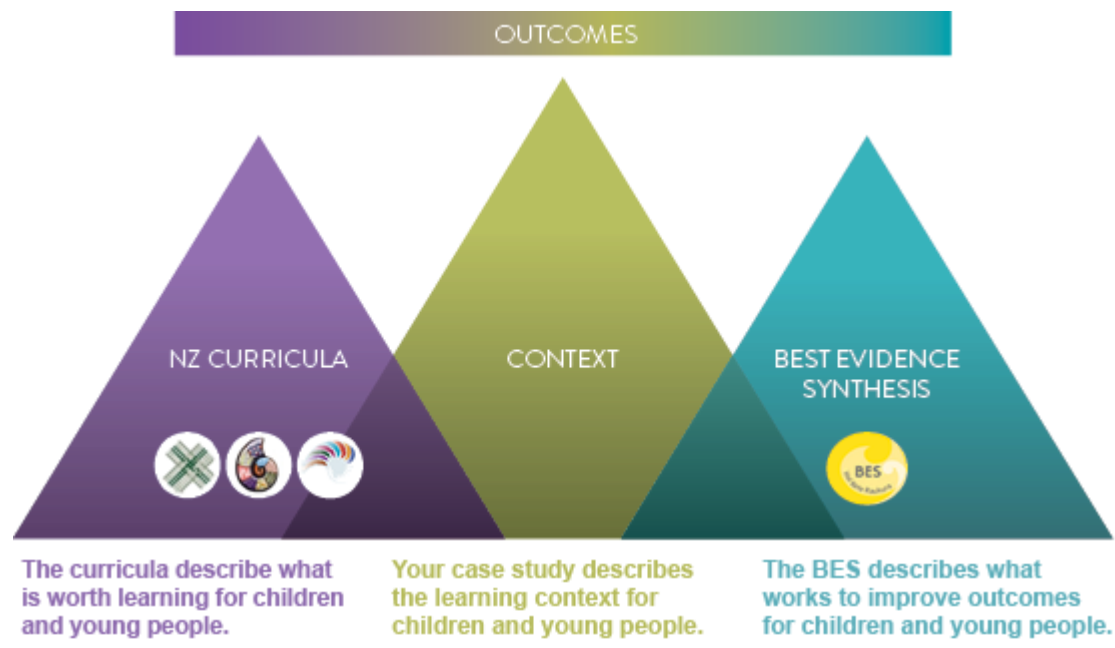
OUTCOMES

NZ CURRICULA

CONTEXT

BEST EVIDENCE SYNTHESIS

BES

The curricula describe what is worth learning for children and young people.

Your case study describes the learning context for children and young people.

The BES describes what works to improve outcomes for children and young people.